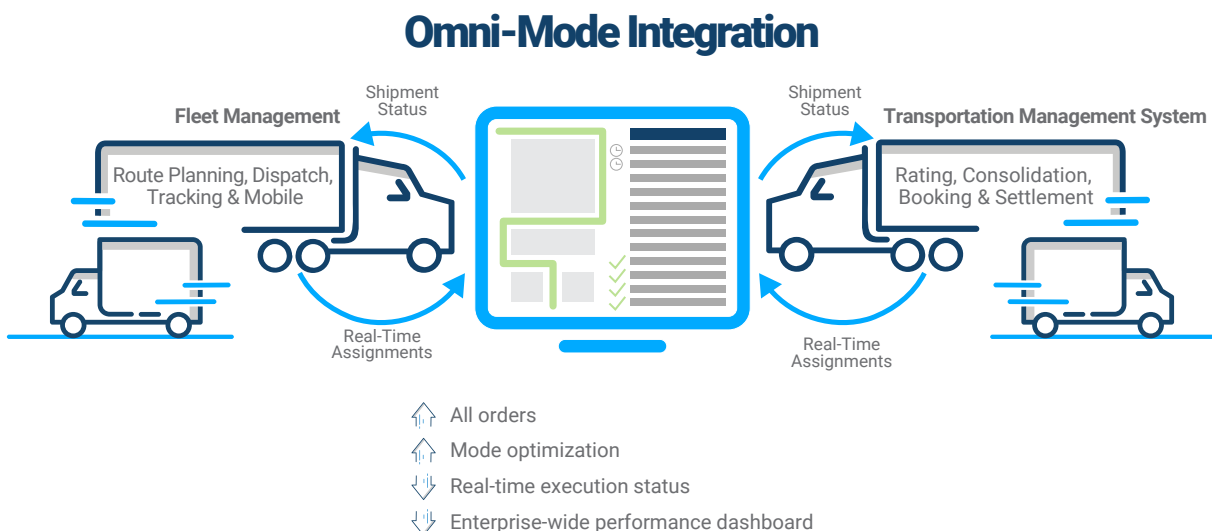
Omni-Mode Integration

Fleet Management

Shipment Status

Route Planning, Dispatch, Tracking & Mobile

Real-Time Assignments

Shipment Status

Transportation Management System

Rating, Consolidation, Booking & Settlement

Real-Time Assignments

All orders

Mode optimization

Real-time execution status

Enterprise-wide performance dashboard